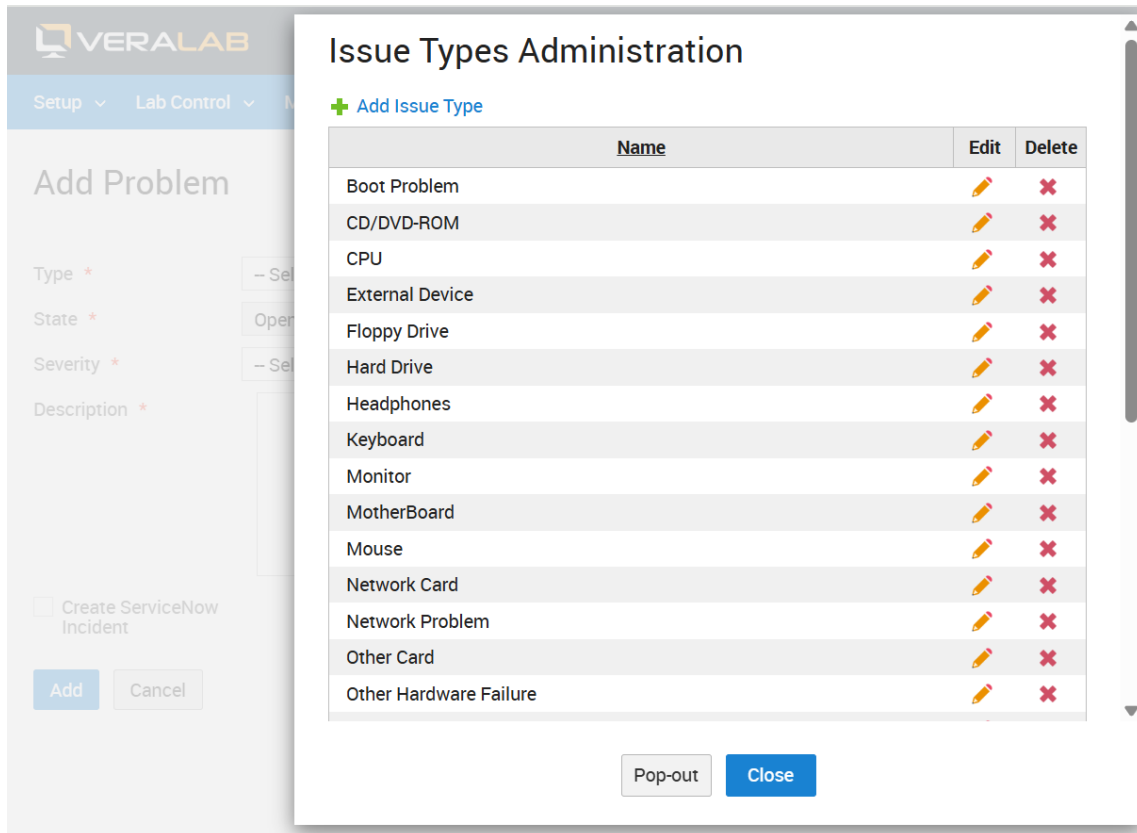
VERALAB

Setup Lab Control M

Add Problem

Type * – Sel

State * Oper

Severity * – Sel

Description *

Create ServiceNow Incident

Add Cancel

Issue Types Administration

Add Issue Type

| Name | Edit | Delete |
|---|---|---|
| Boot Problem | | |
| CD/DVD-ROM | | |
| CPU | | |
| External Device | | |
| Floppy Drive | | |
| Hard Drive | | |
| Headphones | | |
| Keyboard | | |
| Monitor | | |
| MotherBoard | | |
| Mouse | | |
| Network Card | | |
| Network Problem | | |
| Other Card | | |
| Other Hardware Failure | | |

Pop-out Close